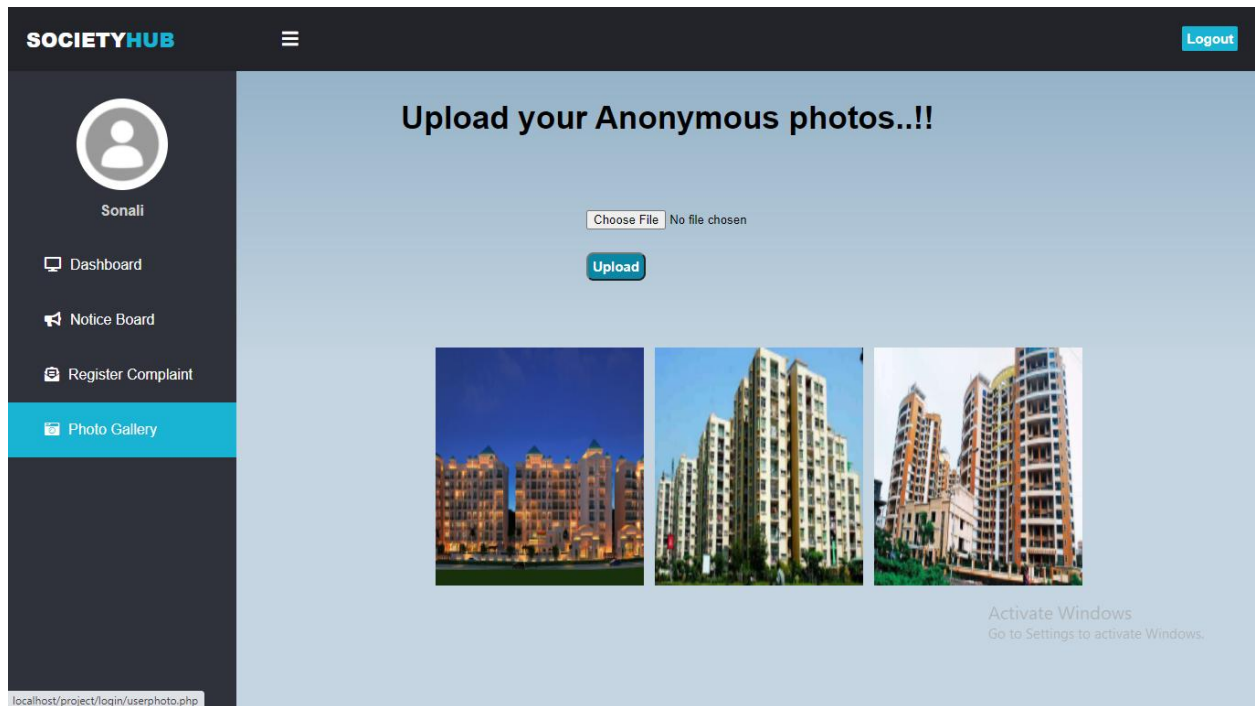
SOCIETYHUB

Logout

Sonali

Dashboard

Notice Board

Register Complaint

Photo Gallery

Upload your Anonymous photos..!!

Choose File No file chosen

Upload

Activate Windows
Go to Settings to activate Windows.

localhost/project/login/userphoto.php